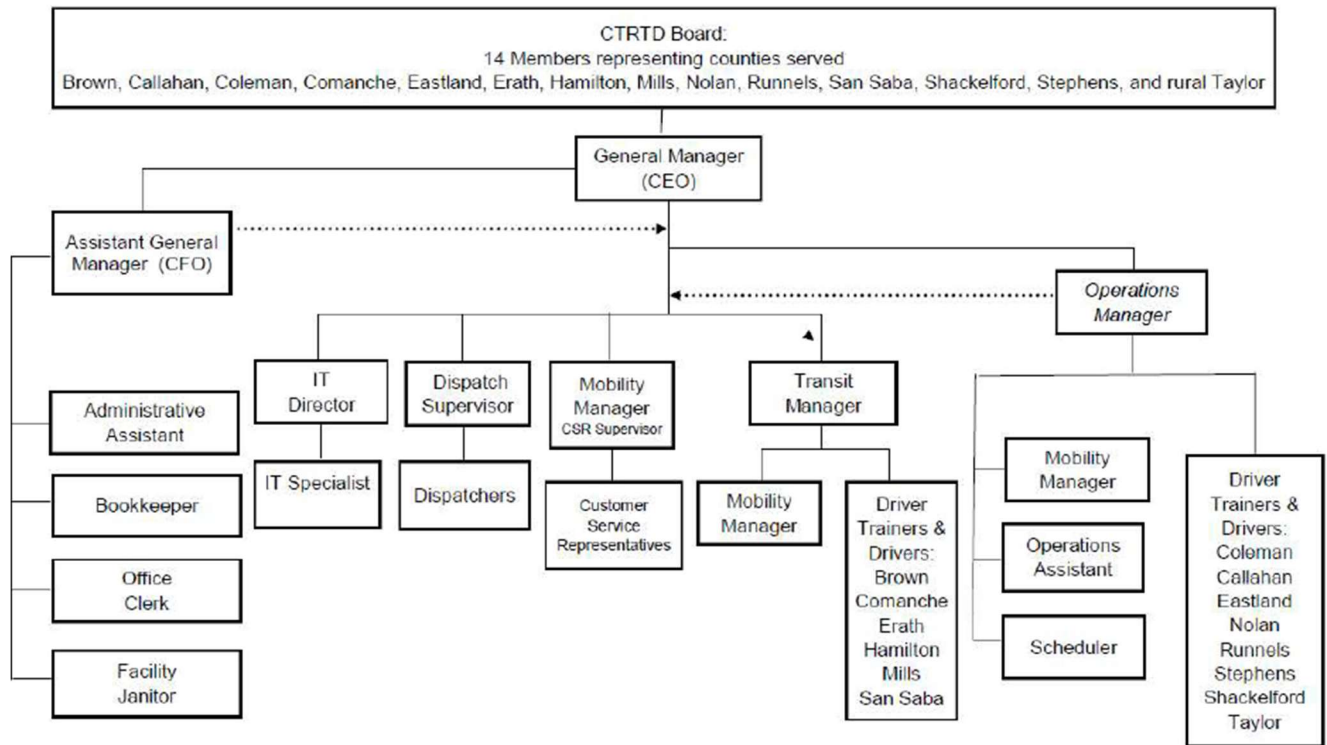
CTRTD Board:
14 Members representing counties served
Brown, Callahan, Coleman, Comanche, Eastland, Erath, Hamilton, Mills, Nolan, Runnels, San Saba, Shackelford, Stephens, and rural Taylor

General Manager (CEO)

Assistant General Manager (CFO)

Operations Manager

Administrative Assistant

Bookkeeper

Office Clerk

Facility Janitor

IT Director

IT Specialist

Dispatch Supervisor

Dispatchers

Mobility Manager
CSR Supervisor

Customer Service Representatives

Transit Manager

Mobility Manager

Driver Trainers & Drivers: Brown Comanche Erath Hamilton Mills San Saba

Mobility Manager

Operations Assistant

Scheduler

Driver Trainers & Drivers: Coleman Callahan Eastland Nolan Runnels Stephens Shackelford Taylor